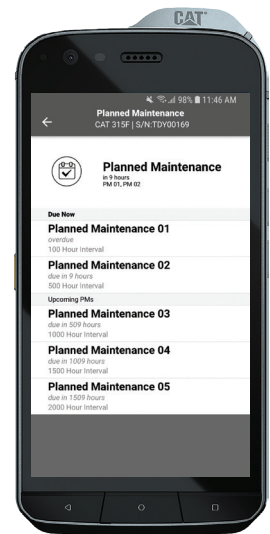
CAT

98% 11:46 AM

Planned Maintenance
CAT 315F | S/N:TDY00169

Planned Maintenance
in 9 hours
PM 01, PM 02

Due Now

Planned Maintenance 01
overdue
100 Hour Interval

Planned Maintenance 02
due in 9 hours
500 Hour Interval

Upcoming PMs

Planned Maintenance 03
due in 509 hours
1000 Hour Interval

Planned Maintenance 04
due in 1009 hours
1500 Hour Interval

Planned Maintenance 05
due in 1509 hours
2000 Hour Interval